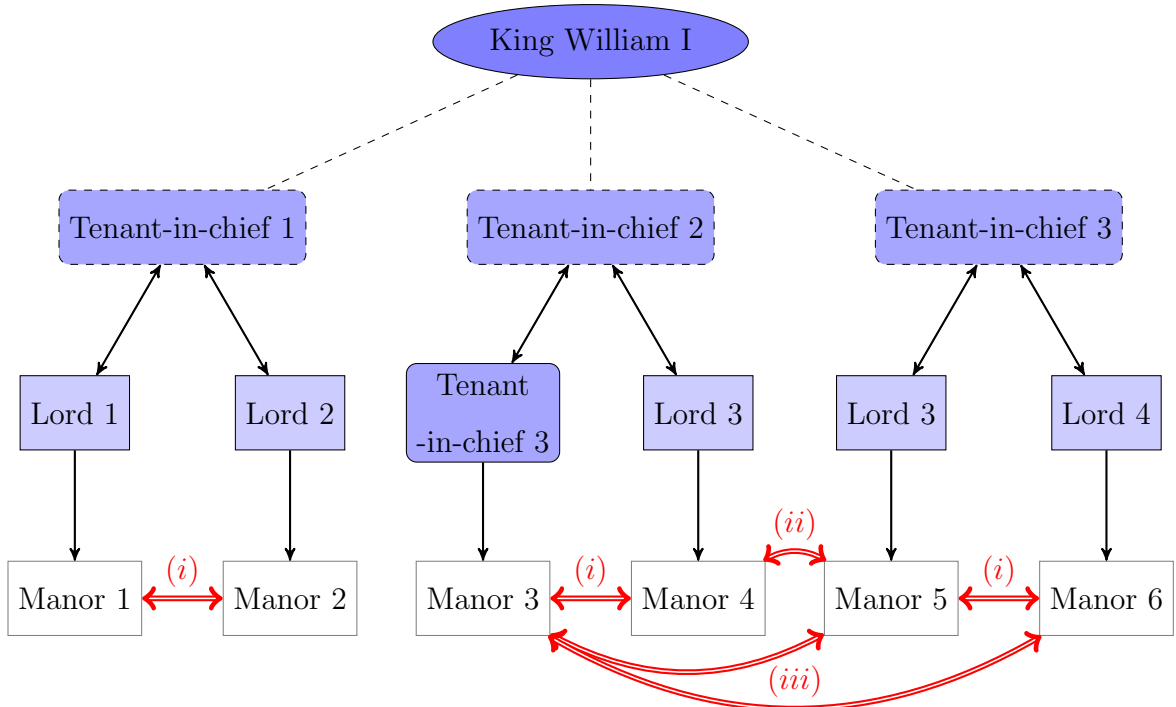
King William I

Tenant-in-chief 1

Tenant-in-chief 2

Tenant-in-chief 3

Lord 1

Lord 2

Tenant -in-chief 3

Lord 3

Lord 3

Lord 4

Manor 1

$(i)$

Manor 2

Manor 3

$(i)$

Manor 4

$(ii)$

Manor 5

$(i)$

Manor 6

$(iii)$